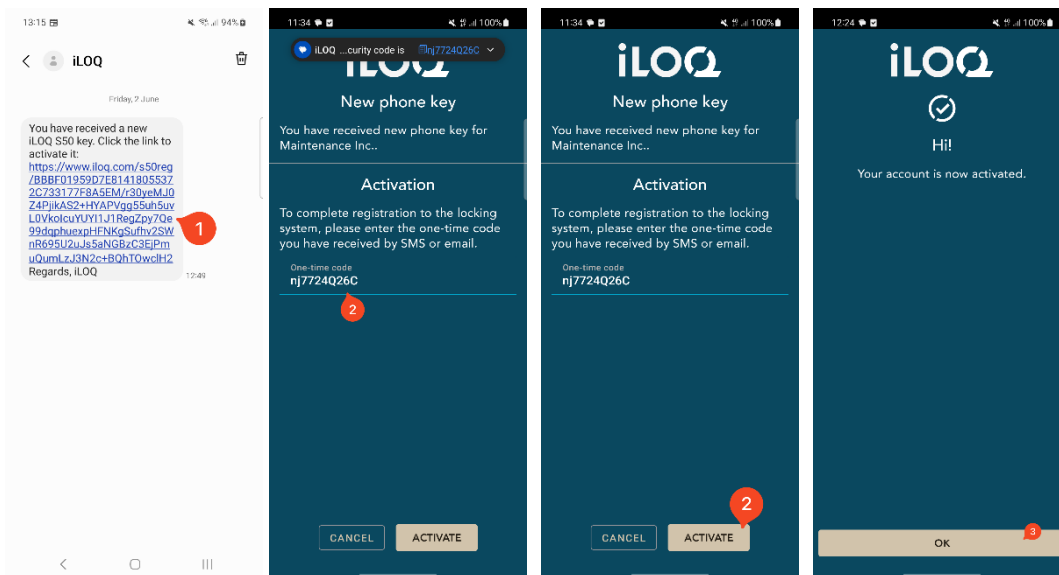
13:15 94%

iLOQ

Friday, 7 June

You have received a new iLOQ S50 key. Click the link to activate it: https://www.iloq.com/s50reg/BBBF01959D7E8141805537 2C733177F8A5EM/r30yeMJ0Z4PjikAS2+HYAPVgg55uh5uvL0VkoIcuYUYI1J1RegZpy7Qe99dqphuexpHFNKgSufhv2SWnR695U2uJs5aNGBzC3EjPmuQumLzJ3N2c+BQhTOwclH2 Regards, iLOQ

12:49

1

11:34 100%

iLOQ ...curity code is nj7724Q26C

iLOQ

New phone key

You have received new phone key for Maintenance Inc..

Activation

To complete registration to the locking system, please enter the one-time code you have received by SMS or email.

One-time code
nj7724Q26C

2

CANCEL ACTIVATE

11:34 100%

iLOQ

New phone key

You have received new phone key for Maintenance Inc..

Activation

To complete registration to the locking system, please enter the one-time code you have received by SMS or email.

One-time code
nj7724Q26C

2

CANCEL ACTIVATE

12:24 100%

iLOQ

Hi!

Your account is now activated.

3

OK